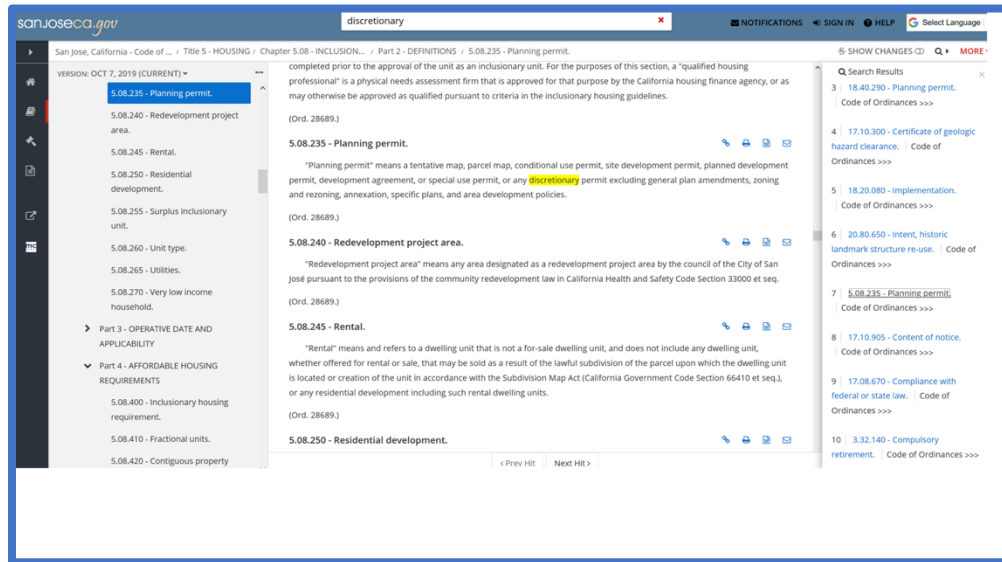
sanjoseca.gov

discretionary

NOTIFICATIONS SIGN IN HELP Select Language

San Jose, California - Code of ... / Title 5 - HOUSING / Chapter 5.08 - INCLUSION... / Part 2 - DEFINITIONS / 5.08.235 - Planning permit.

SHOW CHANGES MORE

VERSION: OCT 7, 2019 (CURRENT)

5.08.235 - Planning permit.

5.08.240 - Redevelopment project area.

5.08.245 - Rental.

5.08.250 - Residential development.

5.08.255 - Surplus inclusionary unit.

5.08.260 - Unit type.

5.08.265 - Utilities.

5.08.270 - Very low income household.

Part 3 - OPERATIVE DATE AND APPLICABILITY

Part 4 - AFFORDABLE HOUSING REQUIREMENTS

5.08.400 - Inclusionary housing requirement.

5.08.410 - Fractional units.

5.08.420 - Contiguous property

completed prior to the approval of the unit as an inclusionary unit. For the purposes of this section, a "qualified housing professional" is a physical needs assessment firm that is approved for that purpose by the California housing finance agency, or as may otherwise be approved as qualified pursuant to criteria in the inclusionary housing guidelines.

(Ord. 28689.)

5.08.235 - Planning permit.

"Planning permit" means a tentative map, parcel map, conditional use permit, site development permit, planned development permit, development agreement, or special use permit, or any discretionary permit excluding general plan amendments, zoning and rezoning, annexation, specific plans, and area development policies.

(Ord. 28689.)

5.08.240 - Redevelopment project area.

"Redevelopment project area" means any area designated as a redevelopment project area by the council of the City of San José pursuant to the provisions of the community redevelopment law in California Health and Safety Code Section 33000 et seq.

(Ord. 28689.)

5.08.245 - Rental.

"Rental" means and refers to a dwelling unit that is not a for-sale dwelling unit, and does not include any dwelling unit, whether offered for rental or sale, that may be sold as a result of the lawful subdivision of the parcel upon which the dwelling unit is located or creation of the unit in accordance with the Subdivision Map Act (California Government Code Section 66410 et seq.), or any residential development including such rental dwelling units.

(Ord. 28689.)

5.08.250 - Residential development.

‹ Prev Hit Next Hit ›

Search Results

3 18.40.290 - Planning permit. Code of Ordinances >>>

4 17.10.300 - Certificate of geologic hazard clearance. Code of Ordinances >>>

5 18.20.080 - Implementation. Code of Ordinances >>>

6 20.80.650 - Intent, historic landmark structure re-use. Code of Ordinances >>>

7 5.08.235 - Planning permit. Code of Ordinances >>>

8 17.10.905 - Content of notice. Code of Ordinances >>>

9 17.08.670 - Compliance with federal or state law. Code of Ordinances >>>

10 3.32.140 - Compulsory retirement. Code of Ordinances >>>